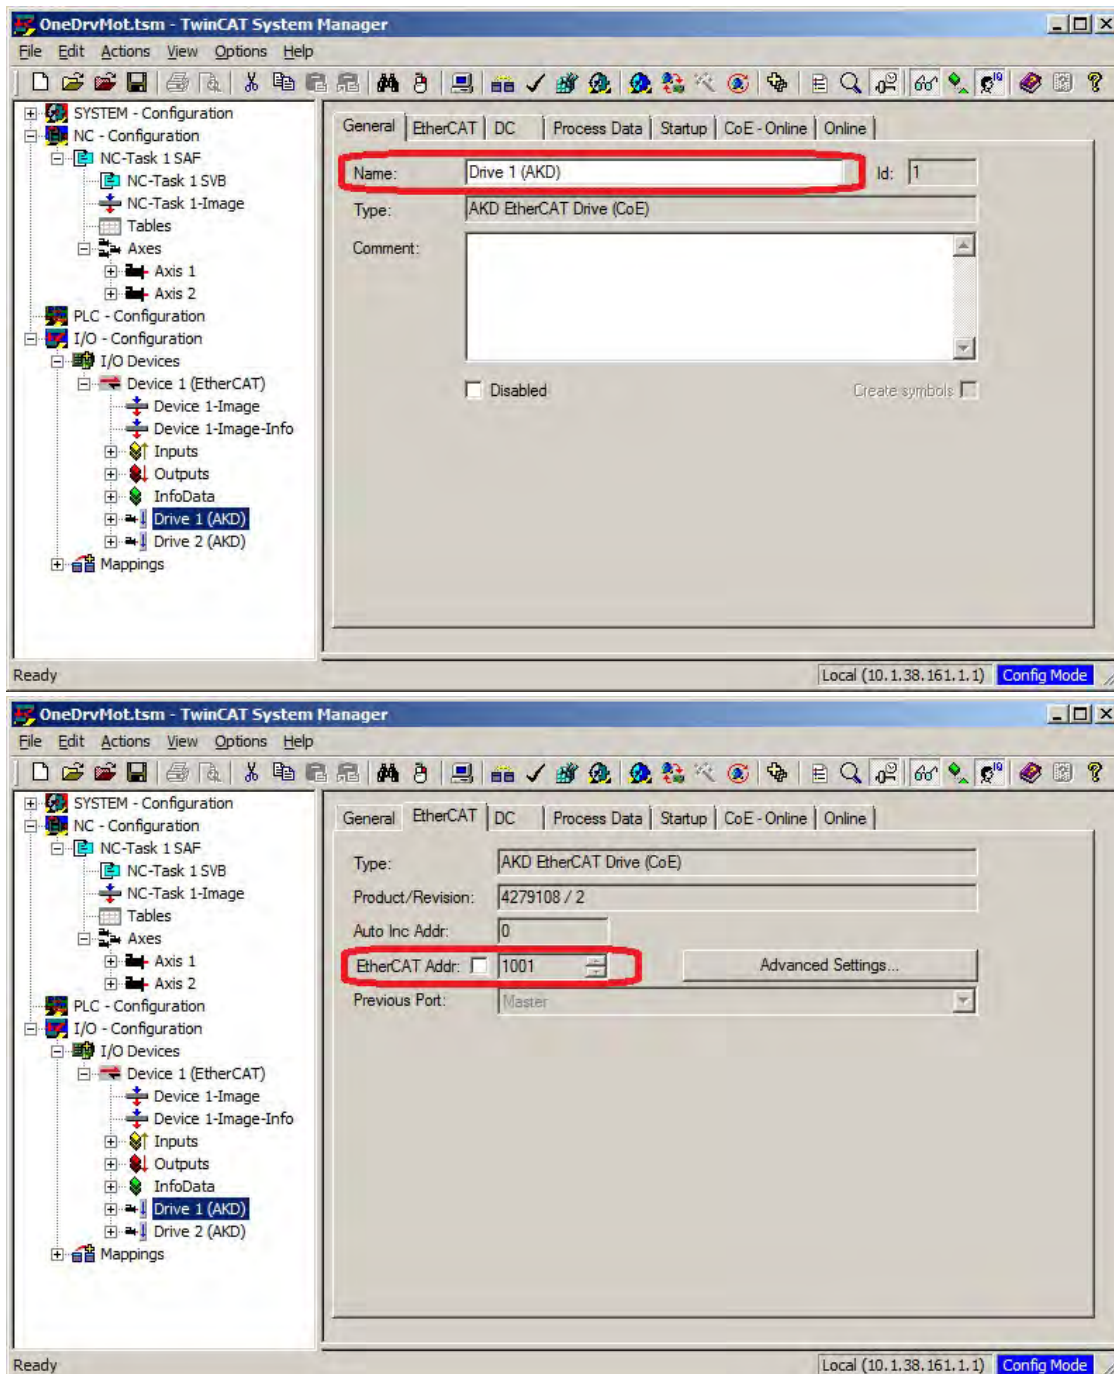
OneDrvMot.tsm - TwinCAT System Manager

File Edit Actions View Options Help

SYSTEM - Configuration
NC - Configuration
NC-Task 1 SAF
NC-Task 1 SVB
NC-Task 1-Image
Tables
Axes
Axis 1
Axis 2
PLC - Configuration
I/O - Configuration
I/O Devices
Device 1 (EtherCAT)
Device 1-Image
Device 1-Image-Info
Inputs
Outputs
InfoData
Drive 1 (AKD)
Drive 2 (AKD)
Mappings

General | EtherCAT | DC | Process Data | Startup | CoE - Online | Online

Name: Drive 1 (AKD)
Id: 1
Type: AKD EtherCAT Drive (CoE)
Comment:
Disabled
Create symbols

Ready
Local (10.1.38.161.1.1) Config Mode

OneDrvMot.tsm - TwinCAT System Manager

File Edit Actions View Options Help

SYSTEM - Configuration
NC - Configuration
NC-Task 1 SAF
NC-Task 1 SVB
NC-Task 1-Image
Tables
Axes
Axis 1
Axis 2
PLC - Configuration
I/O - Configuration
I/O Devices
Device 1 (EtherCAT)
Device 1-Image
Device 1-Image-Info
Inputs
Outputs
InfoData
Drive 1 (AKD)
Drive 2 (AKD)
Mappings

General | EtherCAT | DC | Process Data | Startup | CoE - Online | Online

Type: AKD EtherCAT Drive (CoE)
Product/Revision: 4279108 / 2
Auto Inc Addr: 0
EtherCAT Addr: 1001
Advanced Settings...
Previous Port: Master

Ready
Local (10.1.38.161.1.1) Config Mode